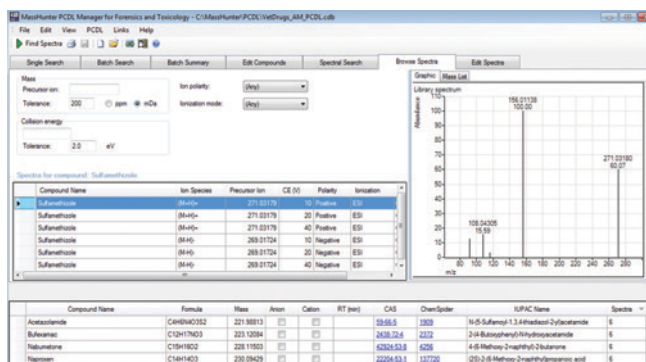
MassHunter PCDL Manager for Forensics and Toxicology - C:\MassHunter\PCDL\VetDrugs_AM_PCDL.cdb

File Edit View PCDL Links Help

Find Spectra

Single Search | Batch Search | Batch Summary | Edit Compounds | Spectral Search | Browse Spectra | Edit Spectra

Mass
Precursor ion:
Tolerance: 200 ppm mDa

Ion polarity: (Any)
Ionization mode: (Any)

Collision energy
Tolerance: 2.0 eV

Spectra for compound: Sulfamethizole

| | Compound Name | Ion Species | Precursor Ion | CE (V) | Polarity | Ionization |
|---|---|---|---|---|---|---|
| ▶ | Sulfamethizole | (M+H)+ | 271.03179 | 10 | Positive | ESI |
| | Sulfamethizole | (M+H)+ | 271.03179 | 20 | Positive | ESI |
| | Sulfamethizole | (M+H)+ | 271.03179 | 40 | Positive | ESI |
| | Sulfamethizole | (M-H)- | 269.01724 | 10 | Negative | ESI |
| | Sulfamethizole | (M-H)- | 269.01724 | 20 | Negative | ESI |
| | Sulfamethizole | (M-H)- | 269.01724 | 40 | Negative | ESI |

Graphic | Mass List
Library spectrum
Abundance
110
100
90
80
70
60
50
40
30
20
10
0
156.01138
100.00
271.03180
60.07
108.04305
15.59
80 100 120 140 160 180 200 220 240 260 280
m/z

| Compound Name | Formula | Mass | Anion | Cation | RT (min) | CAS | ChemSpider | IUPAC Name | Spectra |
|---|---|---|---|---|---|---|---|---|---|
| Acetazolamide | C4H6N4O3S2 | 221.98813 | | | | 59-66-5 | 1909 | N-(5-Sulfamoyl-1,3,4-thiadiazol-2-yl)acetamide | 6 |
| Bufexamac | C12H17NO3 | 223.12084 | | | | 2438-72-4 | 2372 | 2-(4-Butoxyphenyl)-N-hydroxyacetamide | 6 |
| Nabumetone | C15H16O2 | 228.11503 | | | | 42924-53-8 | 4256 | 4-(6-Methoxy-2-naphthyl)-2-butanone | 6 |
| Naproxen | C14H14O3 | 230.09429 | | | | 22204-53-1 | 137720 | (2S)-2-(6-Methoxy-2-naphthyl)propanoic acid | 6 |